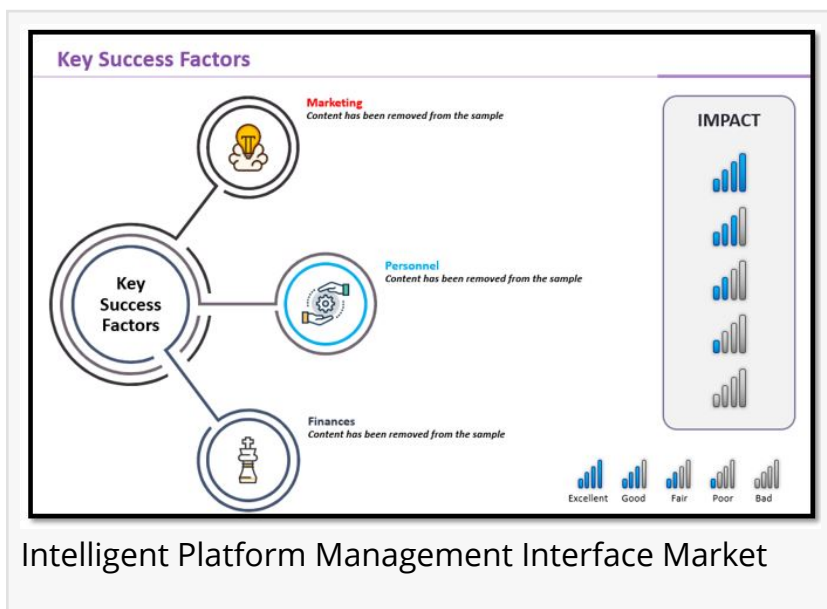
Key Success Factors

Marketing
Content has been removed from the sample

Key Success Factors

Personnel
Content has been removed from the sample

Finances
Content has been removed from the sample

IMPACT

Excellent Good Fair Poor Bad

Intelligent Platform Management Interface Market